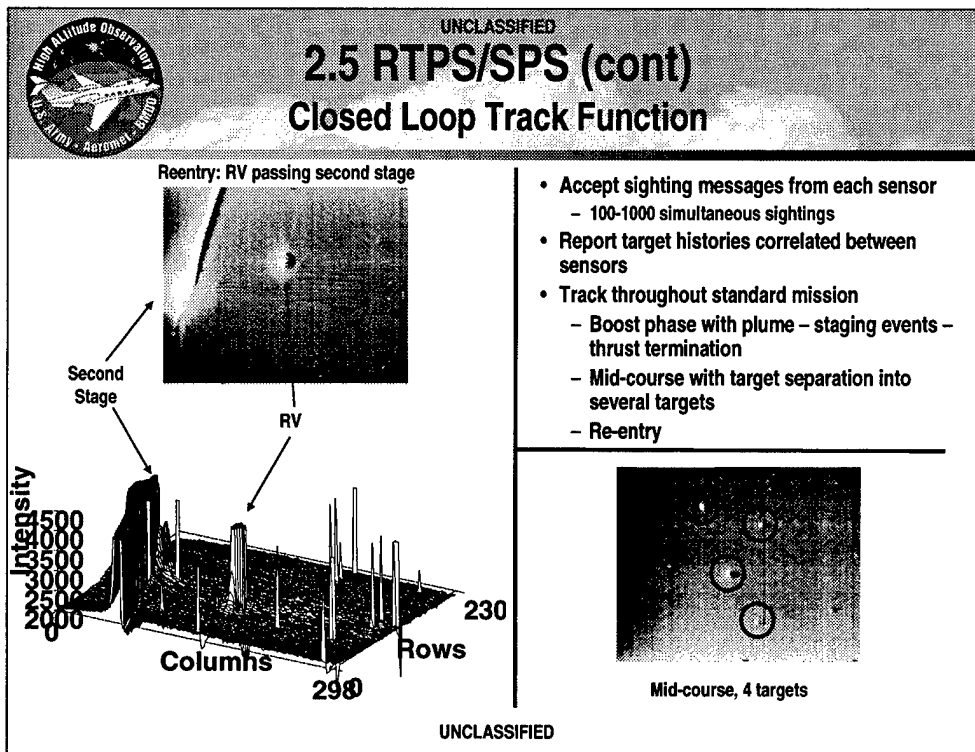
UNCLASSIFIED

2.5 RTPS/SPS (cont)

Closed Loop Track Function

High ALtitude Observatory
U.S. Army • Aeromet • AMCOM

Reentry: RV passing second stage

Second Stage

RV

Intensity

4500
4000
3500
3000
2500
2000
0

Columns

Rows

230

298

0

• Accept sighting messages from each sensor
 – 100-1000 simultaneous sightings
• Report target histories correlated between sensors
• Track throughout standard mission
 – Boost phase with plume – staging events – thrust termination
 – Mid-course with target separation into several targets
 – Re-entry

Mid-course, 4 targets

UNCLASSIFIED